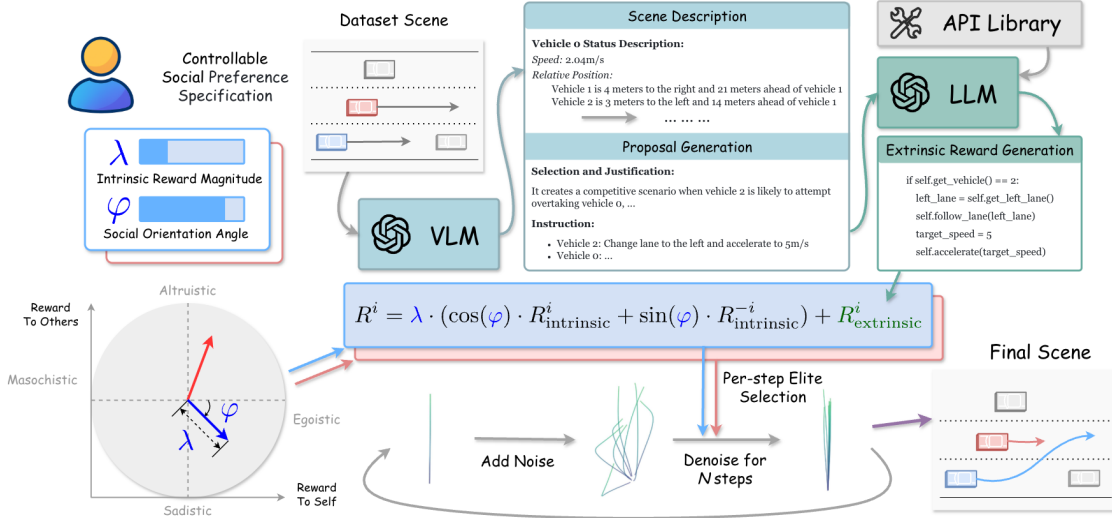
Controllable Social Preference Specification

$\lambda$ Intrinsic Reward Magnitude

$\varphi$ Social Orientation Angle

Dataset Scene

VLM

Scene Description

Vehicle 0 Status Description:
Speed: 2.04m/s
Relative Position:
Vehicle 1 is 4 meters to the right and 21 meters ahead of vehicle 1
Vehicle 2 is 3 meters to the left and 14 meters ahead of vehicle 1
... ... ...

Proposal Generation

Selection and Justification:
It creates a competitive scenario when vehicle 2 is likely to attempt overtaking vehicle 0, ...

Instruction:
• Vehicle 2: Change lane to the left and accelerate to 5m/s
• Vehicle 0: ...

API Library

LLM

Extrinsic Reward Generation

if self.get_vehicle() == 2:
left_lane = self.get_left_lane()
self.follow_lane(left_lane)
target_speed = 5
self.accelerate(target_speed)

Reward To Others

Altruistic

Masochistic

Egoistic

Sadistic

Reward To Self

$\varphi$

$\lambda$

$R^i = \lambda \cdot (\cos(\varphi) \cdot R^i_{\text{intrinsic}} + \sin(\varphi) \cdot R^{-i}_{\text{intrinsic}}) + R^i_{\text{extrinsic}}$

Per-step Elite Selection

Add Noise

Denoise for N steps

Final Scene